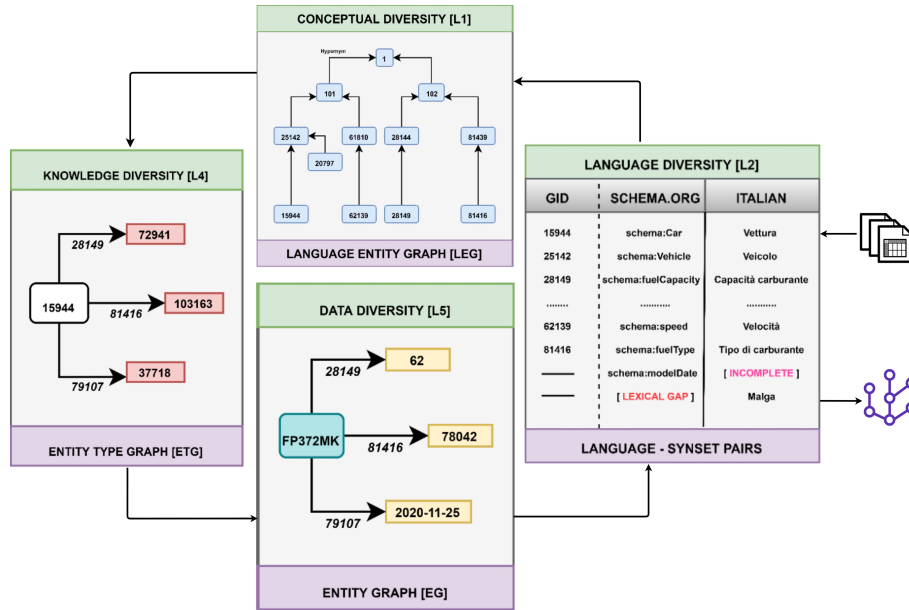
CONCEPTUAL DIVERSITY [L1]

Hypernym

1

101

102

25142

61610

28144

81439

20797

15944

62139

28149

81416

LANGUAGE ENTITY GRAPH [LEG]

KNOWLEDGE DIVERSITY [L4]

28149

72941

15944

81416

103163

79107

37718

ENTITY TYPE GRAPH [ETG]

LANGUAGE DIVERSITY [L2]

| GID | SCHEMA.ORG | ITALIAN |
|---|---|---|
| 15944 | schema:Car | Vettura |
| 25142 | schema:Vehicle | Veicolo |
| 28149 | schema:fuelCapacity | Capacità carburante |
| ........ | ............ | ............ |
| 62139 | schema:speed | Velocità |
| 81416 | schema:fuelType | Tipo di carburante |
| —— | schema:modelDate | [ INCOMPLETE ] |
| —— | [ LEXICAL GAP ] | Malga |

LANGUAGE - SYNSET PAIRS

DATA DIVERSITY [L5]

28149

62

FP372MK

81416

78042

79107

2020-11-25

ENTITY GRAPH [EG]